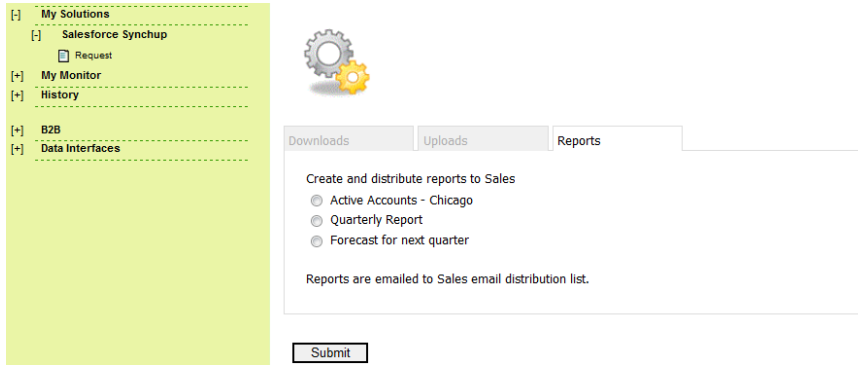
[-] My Solutions
[-] Salesforce Synchup
Request
[+] My Monitor
[+] History
[+] B2B
[+] Data Interfaces

Downloads
Uploads
Reports

Create and distribute reports to Sales
Active Accounts - Chicago
Quarterly Report
Forecast for next quarter

Reports are emailed to Sales email distribution list.

Submit